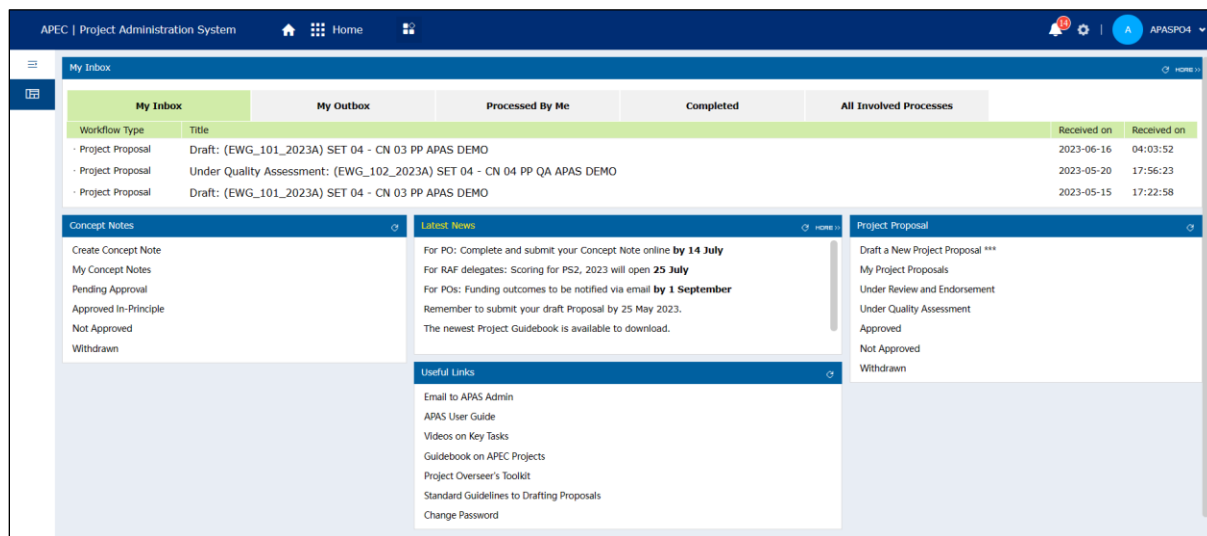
APEC | Project Administration System Home

14 | A APASPO4

My Inbox MORE

| My Inbox | My Outbox | Processed By Me | Completed | All Involved Processes |
|---|---|---|---|---|

| Workflow Type | Title | Received on | Received on |
|---|---|---|---|
| · Project Proposal | Draft: (EWG_101_2023A) SET 04 - CN 03 PP APAS DEMO | 2023-06-16 | 04:03:52 |
| · Project Proposal | Under Quality Assessment: (EWG_102_2023A) SET 04 - CN 04 PP QA APAS DEMO | 2023-05-20 | 17:56:23 |
| · Project Proposal | Draft: (EWG_101_2023A) SET 04 - CN 03 PP APAS DEMO | 2023-05-15 | 17:22:58 |

Concept Notes

Create Concept Note
My Concept Notes
Pending Approval
Approved In-Principle
Not Approved
Withdrawn

Latest News MORE

For PO: Complete and submit your Concept Note online **by 14 July**
For RAF delegates: Scoring for PS2, 2023 will open **25 July**
For POs: Funding outcomes to be notified via email **by 1 September**
Remember to submit your draft Proposal by 25 May 2023.
The newest Project Guidebook is available to download.

Useful Links

Email to APAS Admin
APAS User Guide
Videos on Key Tasks
Guidebook on APEC Projects
Project Overseer's Toolkit
Standard Guidelines to Drafting Proposals
Change Password

Project Proposal

Draft a New Project Proposal ***
My Project Proposals
Under Review and Endorsement
Under Quality Assessment
Approved
Not Approved
Withdrawn